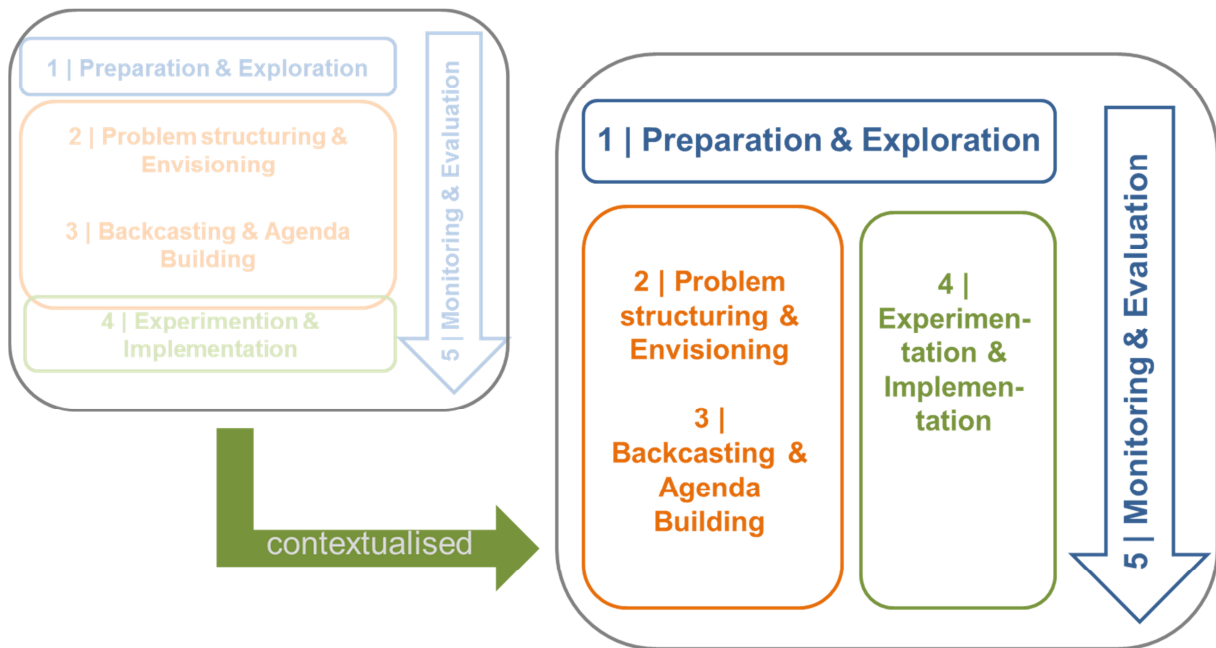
1 | Preparation & Exploration

2 | Problem structuring & Envisioning

3 | Backcasting & Agenda Building

4 | Experimention & Implementation

5 | Monitoring & Evaluation

contextualised

1 | Preparation & Exploration

2 | Problem structuring & Envisioning

3 | Backcasting & Agenda Building

4 | Experimentation & Implementation

5 | Monitoring & Evaluation